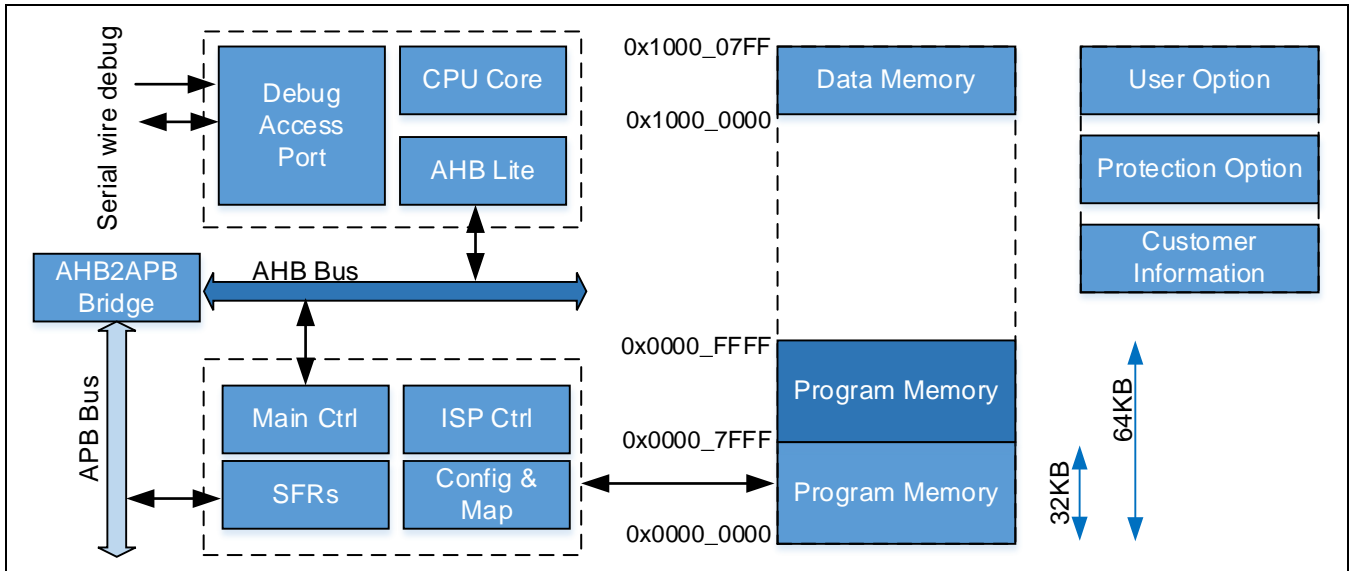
Serial wire debug

Debug Access Port

CPU Core

AHB Lite

AHB2APB Bridge

AHB Bus

APB Bus

Main Ctrl

ISP Ctrl

SFRs

Config & Map

0x1000_07FF

0x1000_0000

Data Memory

0x0000_FFFF

Program Memory

0x0000_7FFF

Program Memory

0x0000_0000

User Option

Protection Option

Customer Information

64KB

32KB